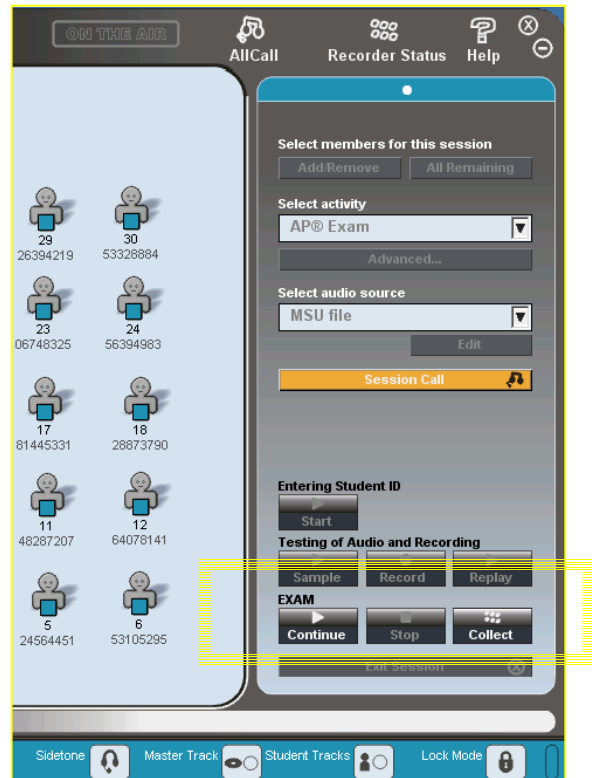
ON THE AIR

AllCall

Recorder Status

Help

29
26394219

30
53328884

23
06748325

24
56394983

17
81445331

18
28873790

11
48287207

12
64078141

5
24564451

6
53105295

Select members for this session

Add/Remove

All Remaining

Select activity

AP® Exam

Advanced...

Select audio source

MSU file

Edit

Session Call

Entering Student ID

Start

Testing of Audio and Recording

Sample

Record

Replay

EXAM

Continue

Stop

Collect

Exit Session

Sidetone

Master Track

Student Tracks

Lock Mode